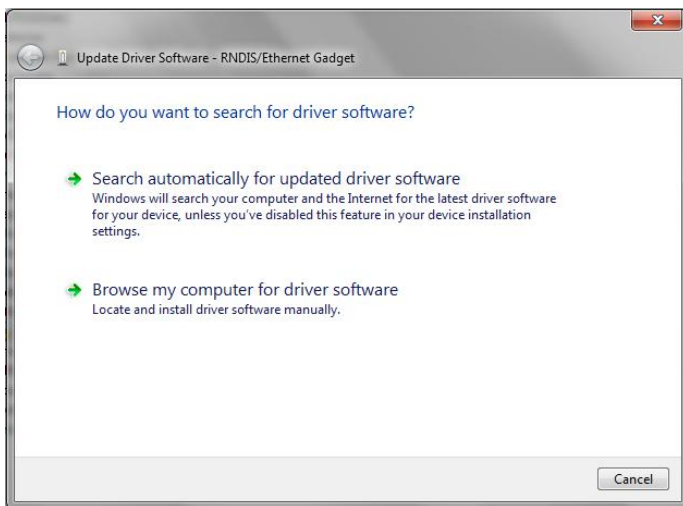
Update Driver Software - RNDIS/Ethernet Gadget

How do you want to search for driver software?

Search automatically for updated driver software
Windows will search your computer and the Internet for the latest driver software for your device, unless you've disabled this feature in your device installation settings.

Browse my computer for driver software
Locate and install driver software manually.

Cancel